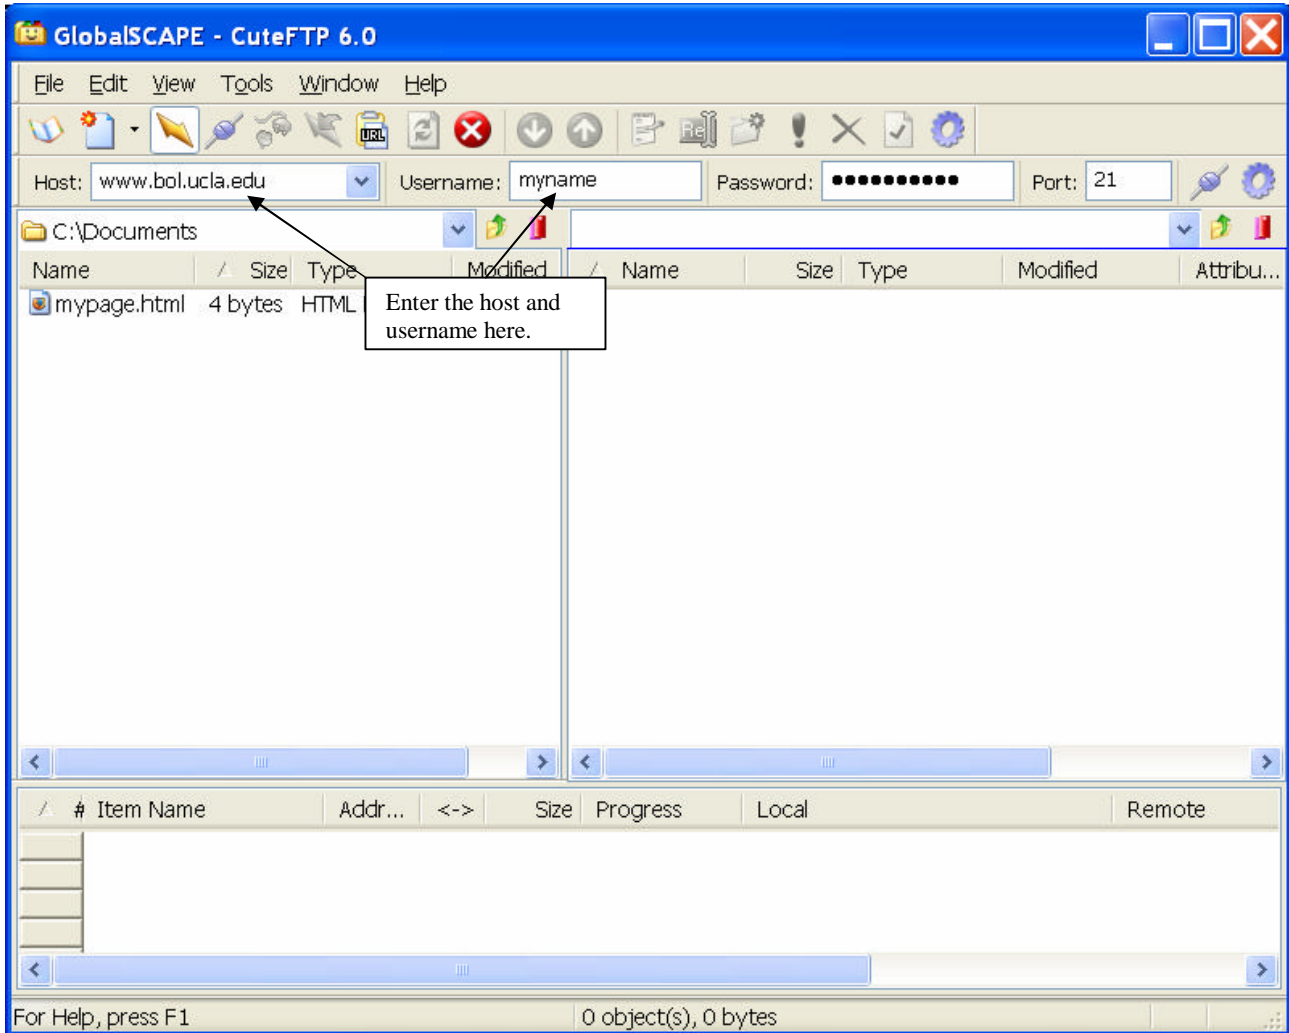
GlobalSCAPE - CuteFTP 6.0

File Edit View Tools Window Help

Host: www.bol.ucla.edu Username: myname Password: ●●●●●●●●●●● Port: 21

C:\Documents

| Name | Size | Type | Modified |
|---|---|---|---|
| mypage.html | 4 bytes | HTML | |

Enter the host and username here.

| Name | Size | Type | Modified | Attribu... |
|---|---|---|---|---|

| # | Item Name | Addr... | <-> | Size | Progress | Local | Remote |
|---|---|---|---|---|---|---|---|

For Help, press F1 0 object(s), 0 bytes